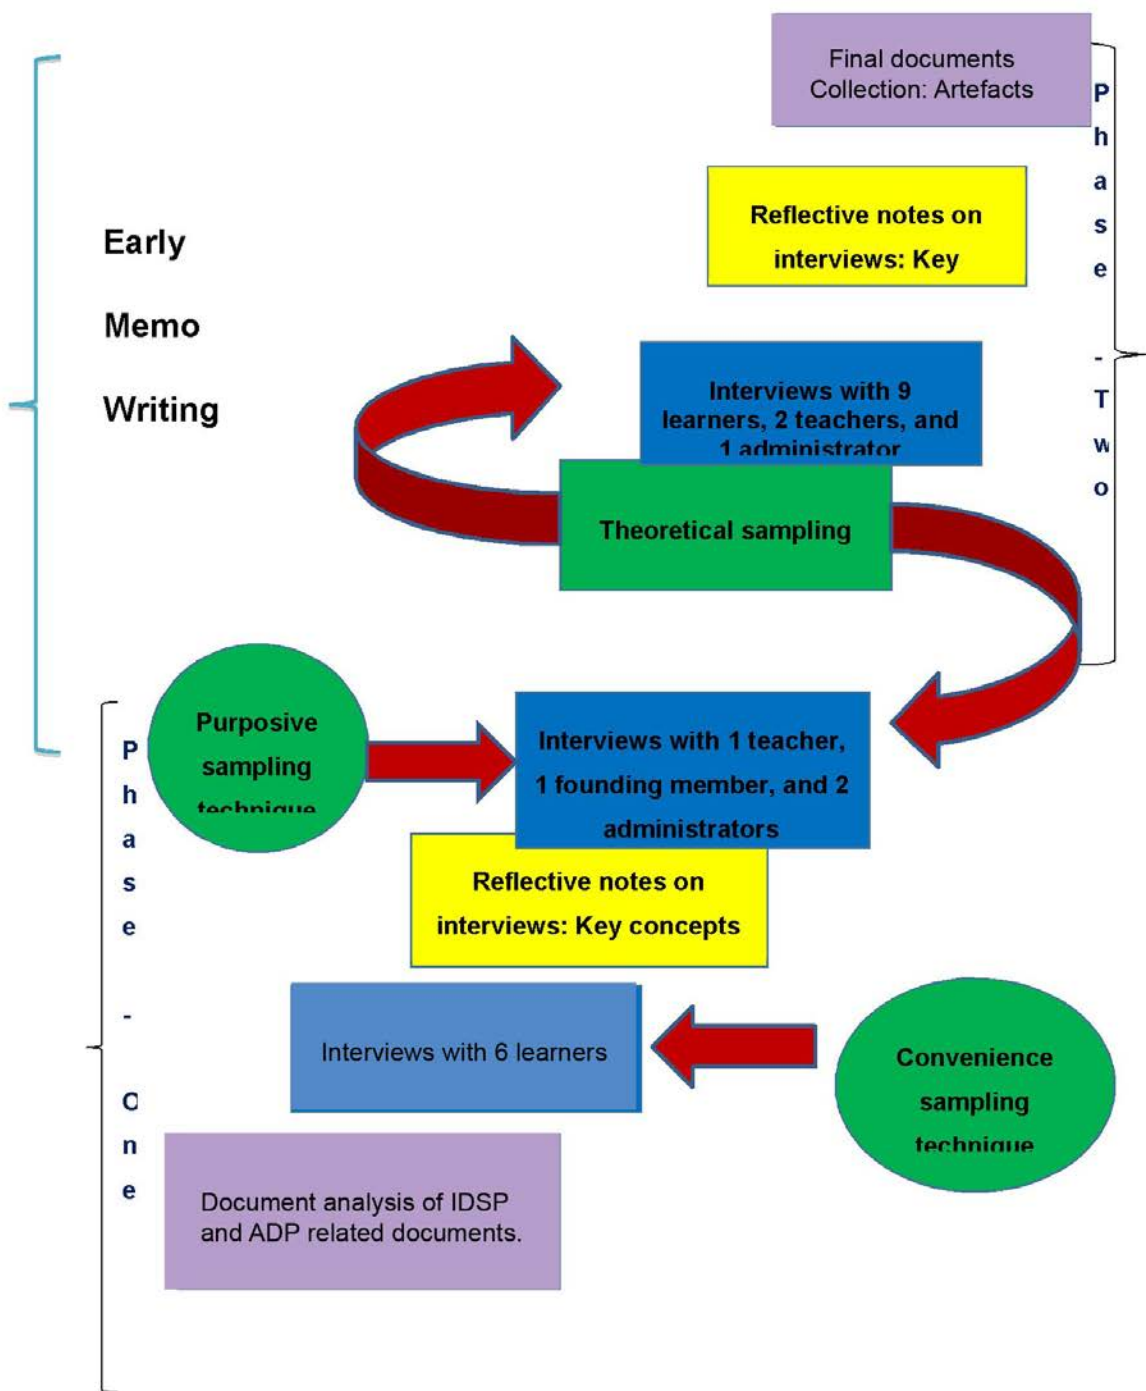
Final documents Collection: Artefacts

Phase - Two

Reflective notes on interviews: Key

Early

Memo

Writing

Interviews with 9 learners, 2 teachers, and 1 administrator

Theoretical sampling

Purposive sampling technique

Interviews with 1 teacher, 1 founding member, and 2 administrators

Phase - One

Reflective notes on interviews: Key concepts

Interviews with 6 learners

Convenience sampling technique

Document analysis of IDSP and ADP related documents.